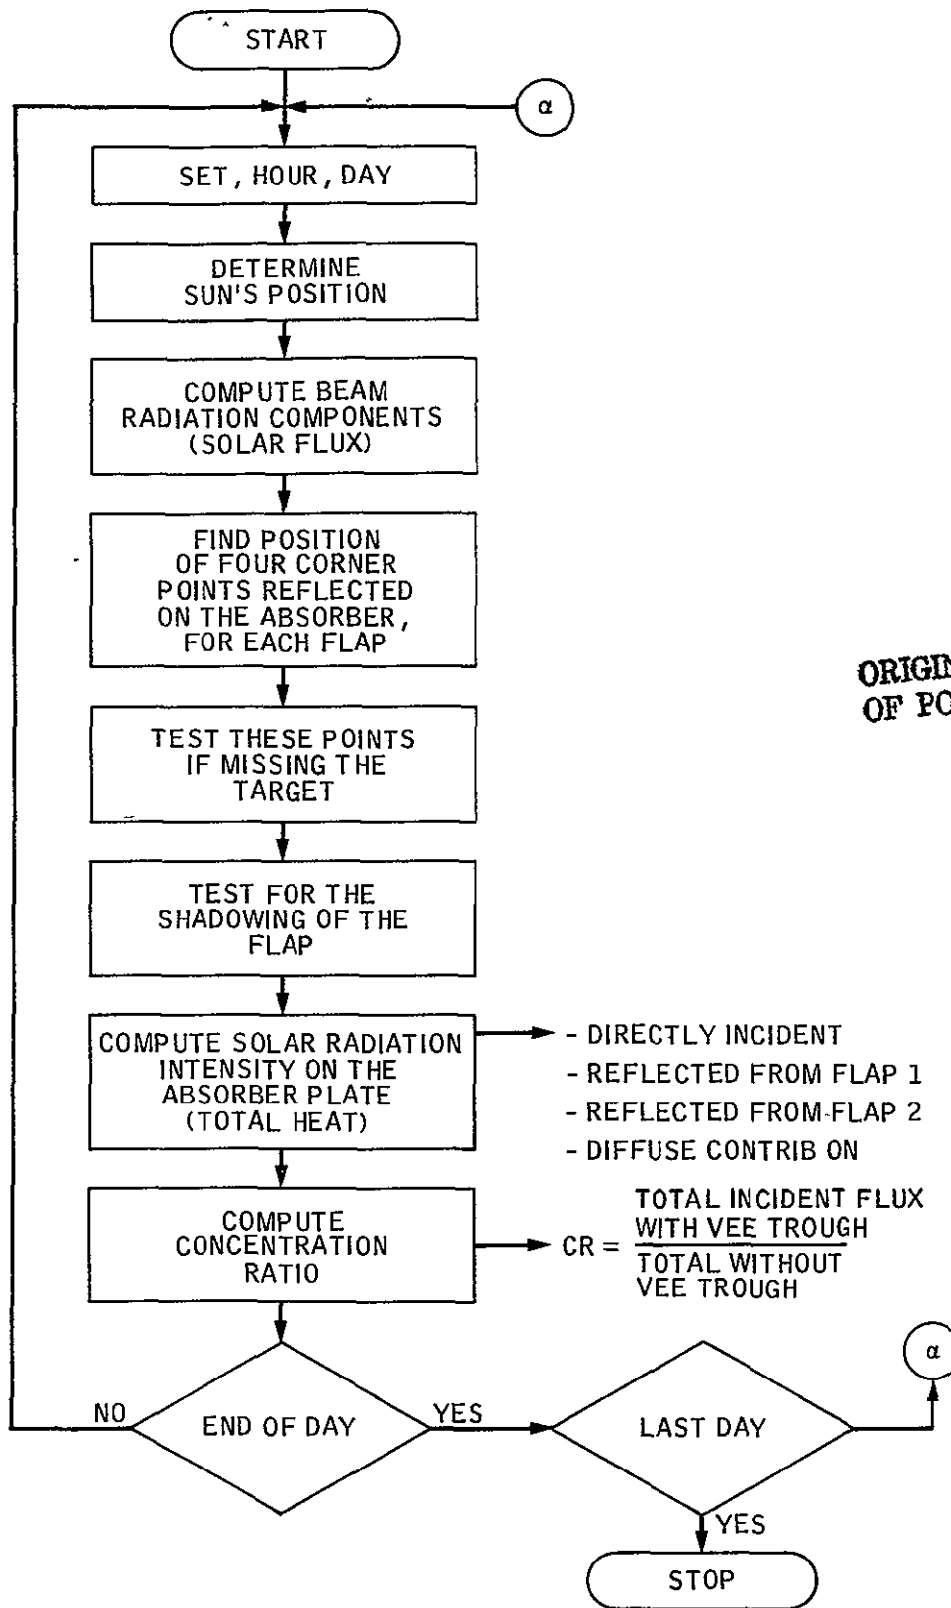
START

α

SET, HOUR, DAY

DETERMINE SUN'S POSITION

COMPUTE BEAM RADIATION COMPONENTS (SOLAR FLUX)

FIND POSITION OF FOUR CORNER POINTS REFLECTED ON THE ABSORBER, FOR EACH FLAP

TEST THESE POINTS IF MISSING THE TARGET

TEST FOR THE SHADOWING OF THE FLAP

COMPUTE SOLAR RADIATION INTENSITY ON THE ABSORBER PLATE (TOTAL HEAT)

- DIRECTLY INCIDENT
- REFLECTED FROM FLAP 1
- REFLECTED FROM FLAP 2
- DIFFUSE CONTRIB ON

COMPUTE CONCENTRATION RATIO

CR = $\frac{\text{TOTAL INCIDENT FLUX WITH VEE TROUGH}}{\text{TOTAL WITHOUT VEE TROUGH}}$

NO

END OF DAY

YES

LAST DAY

α

YES

STOP

ORIGI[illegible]
OF PO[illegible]